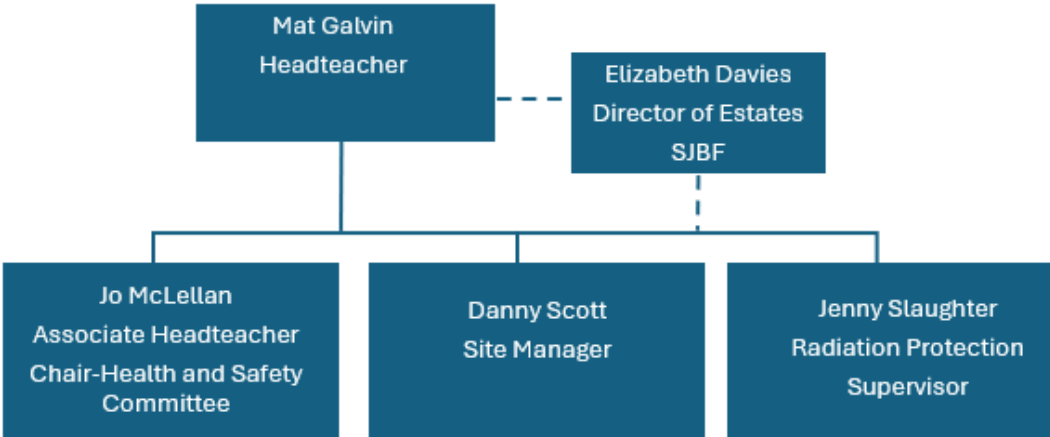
Mat Galvin
Headteacher

Elizabeth Davies
Director of Estates
SJBF

Jo McLellan
Associate Headteacher
Chair-Health and Safety Committee

Danny Scott
Site Manager

Jenny Slaughter
Radiation Protection Supervisor